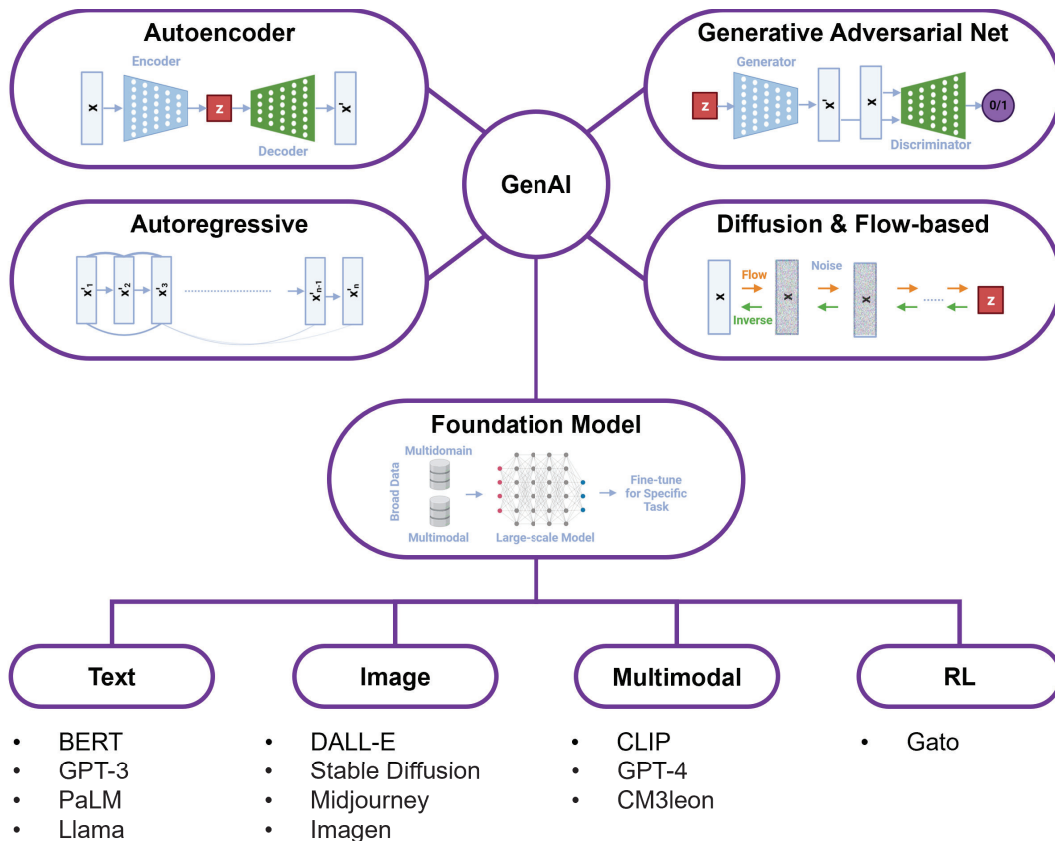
Autoencoder

Encoder

x

z

x'

Decoder

Generative Adversarial Net

Generator

z

x'

x

0/1

Discriminator

GenAI

Autoregressive

$x'_1$ $x'_2$ $x'_3$ $x'_{n-1}$ $x'_n$

Diffusion & Flow-based

Flow

Noise

x

x

x

z

Inverse

Foundation Model

Multidomain

Broad Data

Multimodal

Large-scale Model

Fine-tune for Specific Task

Text

- BERT
- GPT-3
- PaLM
- Llama

Image

- DALL-E
- Stable Diffusion
- Midjourney
- Imagen

Multimodal

- CLIP
- GPT-4
- CM3leon

RL

- Gato